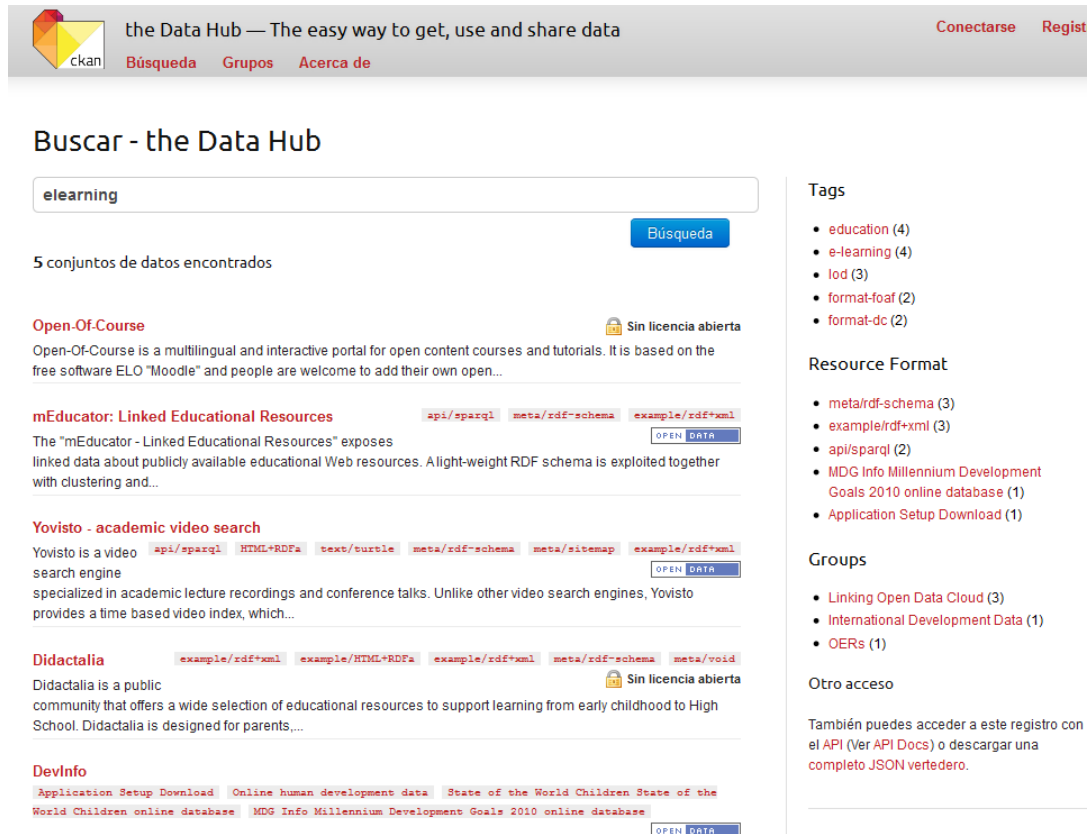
ckan

the Data Hub — The easy way to get, use and share data

Búsqueda Grupos Acerca de

Conectarse Regist

Buscar - the Data Hub

elearning

Búsqueda

5 conjuntos de datos encontrados

Open-Of-Course

Sin licencia abierta

Open-Of-Course is a multilingual and interactive portal for open content courses and tutorials. It is based on the free software ELO "Moodle" and people are welcome to add their own open...

mEducator: Linked Educational Resources

api/sparql meta/rdf-schema example/rdf+xml

OPEN DATA

The "mEducator - Linked Educational Resources" exposes linked data about publicly available educational Web resources. A light-weight RDF schema is exploited together with clustering and...

Yovisto - academic video search

api/sparql HTML+RDFa text/turtle meta/rdf-schema meta/sitemap example/rdf+xml

OPEN DATA

Yovisto is a video search engine specialized in academic lecture recordings and conference talks. Unlike other video search engines, Yovisto provides a time based video index, which...

Didactalia

example/rdf+xml example/HTML+RDFa example/rdf+xml meta/rdf-schema meta/void

Sin licencia abierta

Didactalia is a public community that offers a wide selection of educational resources to support learning from early childhood to High School. Didactalia is designed for parents,...

DevInfo

Application Setup Download Online human development data State of the World Children State of the World Children online database MDG Info Millennium Development Goals 2010 online database

OPEN DATA

Tags

- education (4)
- e-learning (4)
- lod (3)
- format-foaf (2)
- format-dc (2)

Resource Format

- meta/rdf-schema (3)
- example/rdf+xml (3)
- api/sparql (2)
- MDG Info Millennium Development Goals 2010 online database (1)
- Application Setup Download (1)

Groups

- Linking Open Data Cloud (3)
- International Development Data (1)
- OERs (1)

Otro acceso

También puedes acceder a este registro con el API (Ver API Docs) o descargar una completo JSON vertedero.